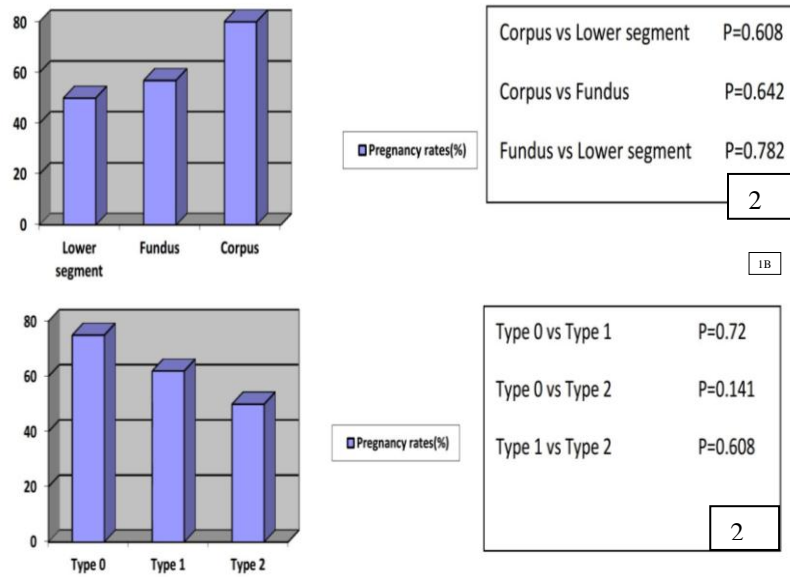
80
60
40
20
0
Lower segment
Fundus
Corpus

Pregnancy rates(%)

Corpus vs Lower segment P=0.608
Corpus vs Fundus P=0.642
Fundus vs Lower segment P=0.782

2

1B

80
60
40
20
0
Type 0
Type 1
Type 2

Pregnancy rates(%)

Type 0 vs Type 1 P=0.72
Type 0 vs Type 2 P=0.141
Type 1 vs Type 2 P=0.608

2